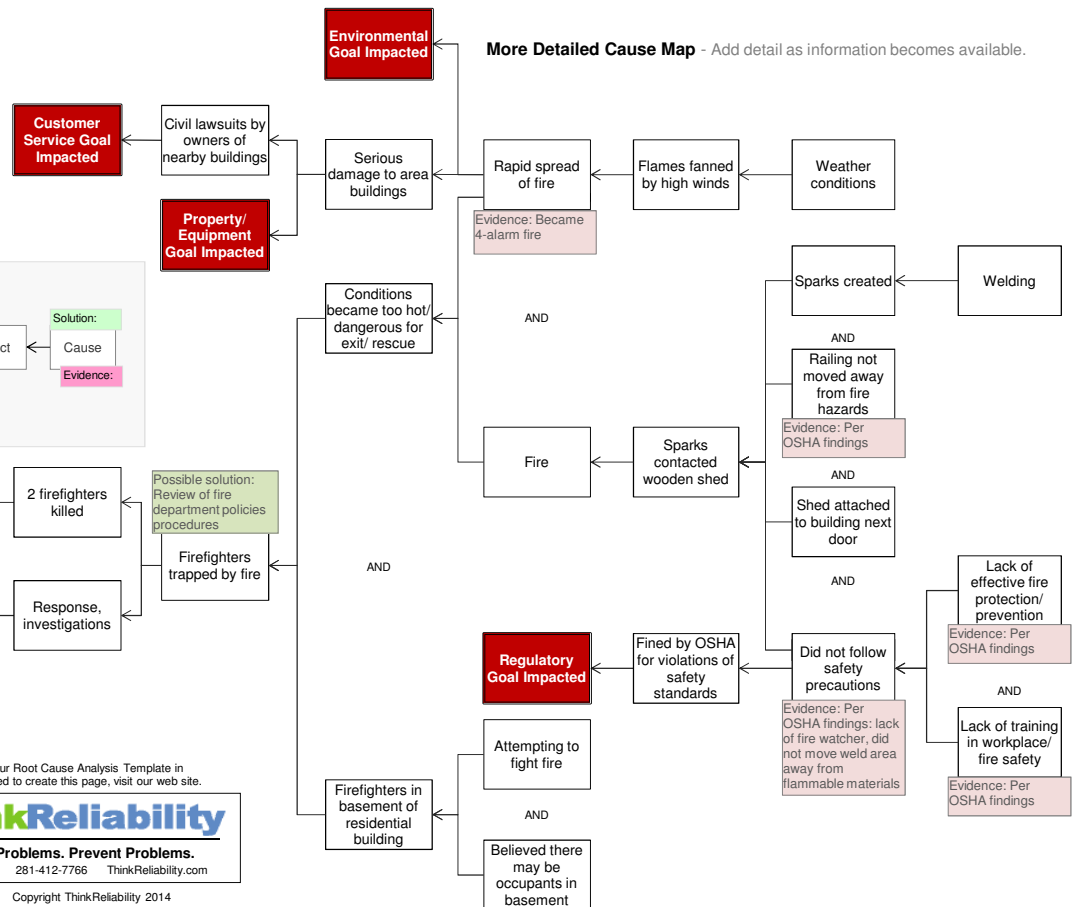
More Detailed Cause Map - Add detail as information becomes available.

Environmental Goal Impacted

Customer Service Goal Impacted

Civil lawsuits by owners of nearby buildings

Serious damage to area buildings

Property/ Equipment Goal Impacted

Rapid spread of fire

Evidence: Became 4-alarm fire

Flames fanned by high winds

Weather conditions

Conditions became too hot/ dangerous for exit/ rescue

AND

Sparks created

Welding

Solution:

ct

Cause

Evidence:

AND

Railing not moved away from fire hazards

Evidence: Per OSHA findings

Fire

Sparks contacted wooden shed

AND

2 firefighters killed

Possible solution: Review of fire department policies procedures

Shed attached to building next door

Firefighters trapped by fire

AND

AND

Lack of effective fire protection/ prevention

Response, investigations

Evidence: Per OSHA findings

Regulatory Goal Impacted

Fined by OSHA for violations of safety standards

Did not follow safety precautions

AND

Evidence: Per OSHA findings: lack of fire watcher, did not move weld area away from flammable materials

Lack of training in workplace/ fire safety

Evidence: Per OSHA findings

ur Root Cause Analysis Template in ed to create this page, visit our web site.

Attempting to fight fire

Firefighters in basement of residential building

AND

kReliability

Problems. Prevent Problems.

281-412-7766 ThinkReliability.com

Believed there may be occupants in basement

Copyright ThinkReliability 2014